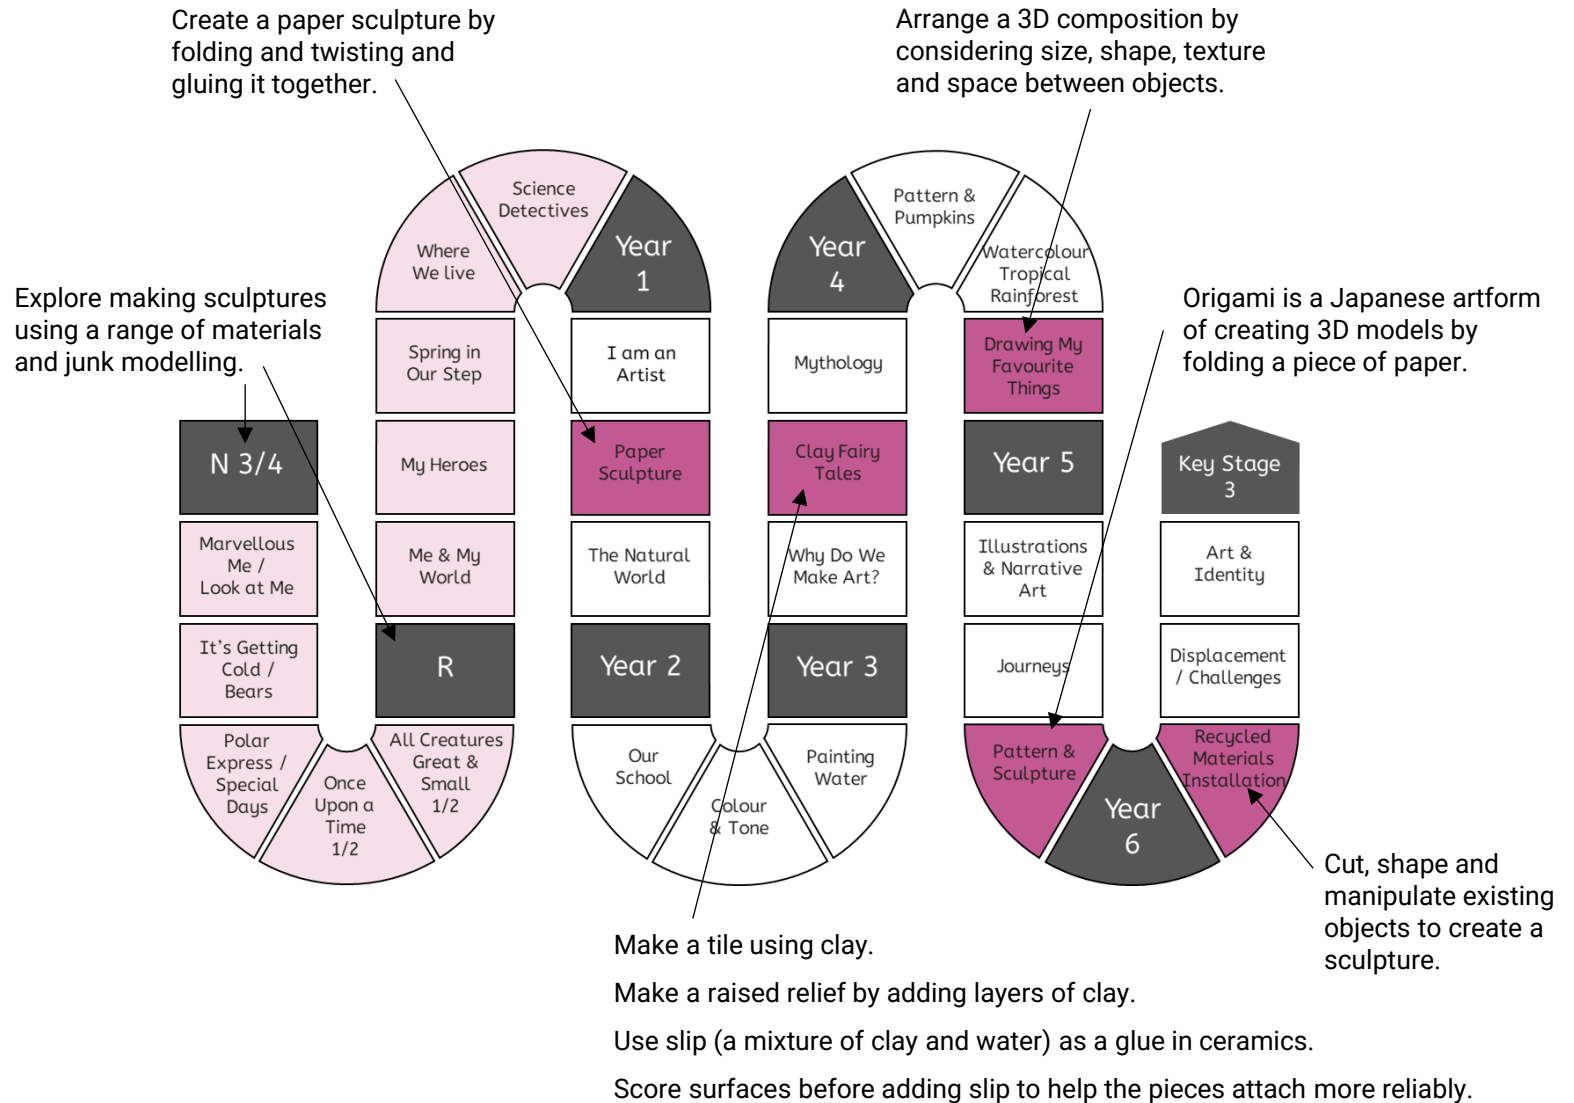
Create a paper sculpture by folding and twisting and gluing it together.

Arrange a 3D composition by considering size, shape, texture and space between objects.

Explore making sculptures using a range of materials and junk modelling.

Origami is a Japanese artform of creating 3D models by folding a piece of paper.

N 3/4

Marvellous Me / Look at Me

It's Getting Cold / Bears

Polar Express / Special Days

Once Upon a Time 1/2

All Creatures Great & Small 1/2

R

Me & My World

My Heroes

Spring in Our Step

Where We live

Science Detectives

Year 1

I am an Artist

Paper Sculpture

The Natural World

Year 2

Our School

Colour & Tone

Painting Water

Year 3

Why Do We Make Art?

Clay Fairy Tales

Mythology

Year 4

Pattern & Pumpkins

Watercolour Tropical Rainforest

Drawing My Favourite Things

Year 5

Illustrations & Narrative Art

Journeys

Pattern & Sculpture

Year 6

Recycled Materials Installation

Displacement / Challenges

Art & Identity

Key Stage 3

Cut, shape and manipulate existing objects to create a sculpture.

Make a tile using clay.

Make a raised relief by adding layers of clay.

Use slip (a mixture of clay and water) as a glue in ceramics.

Score surfaces before adding slip to help the pieces attach more reliably.